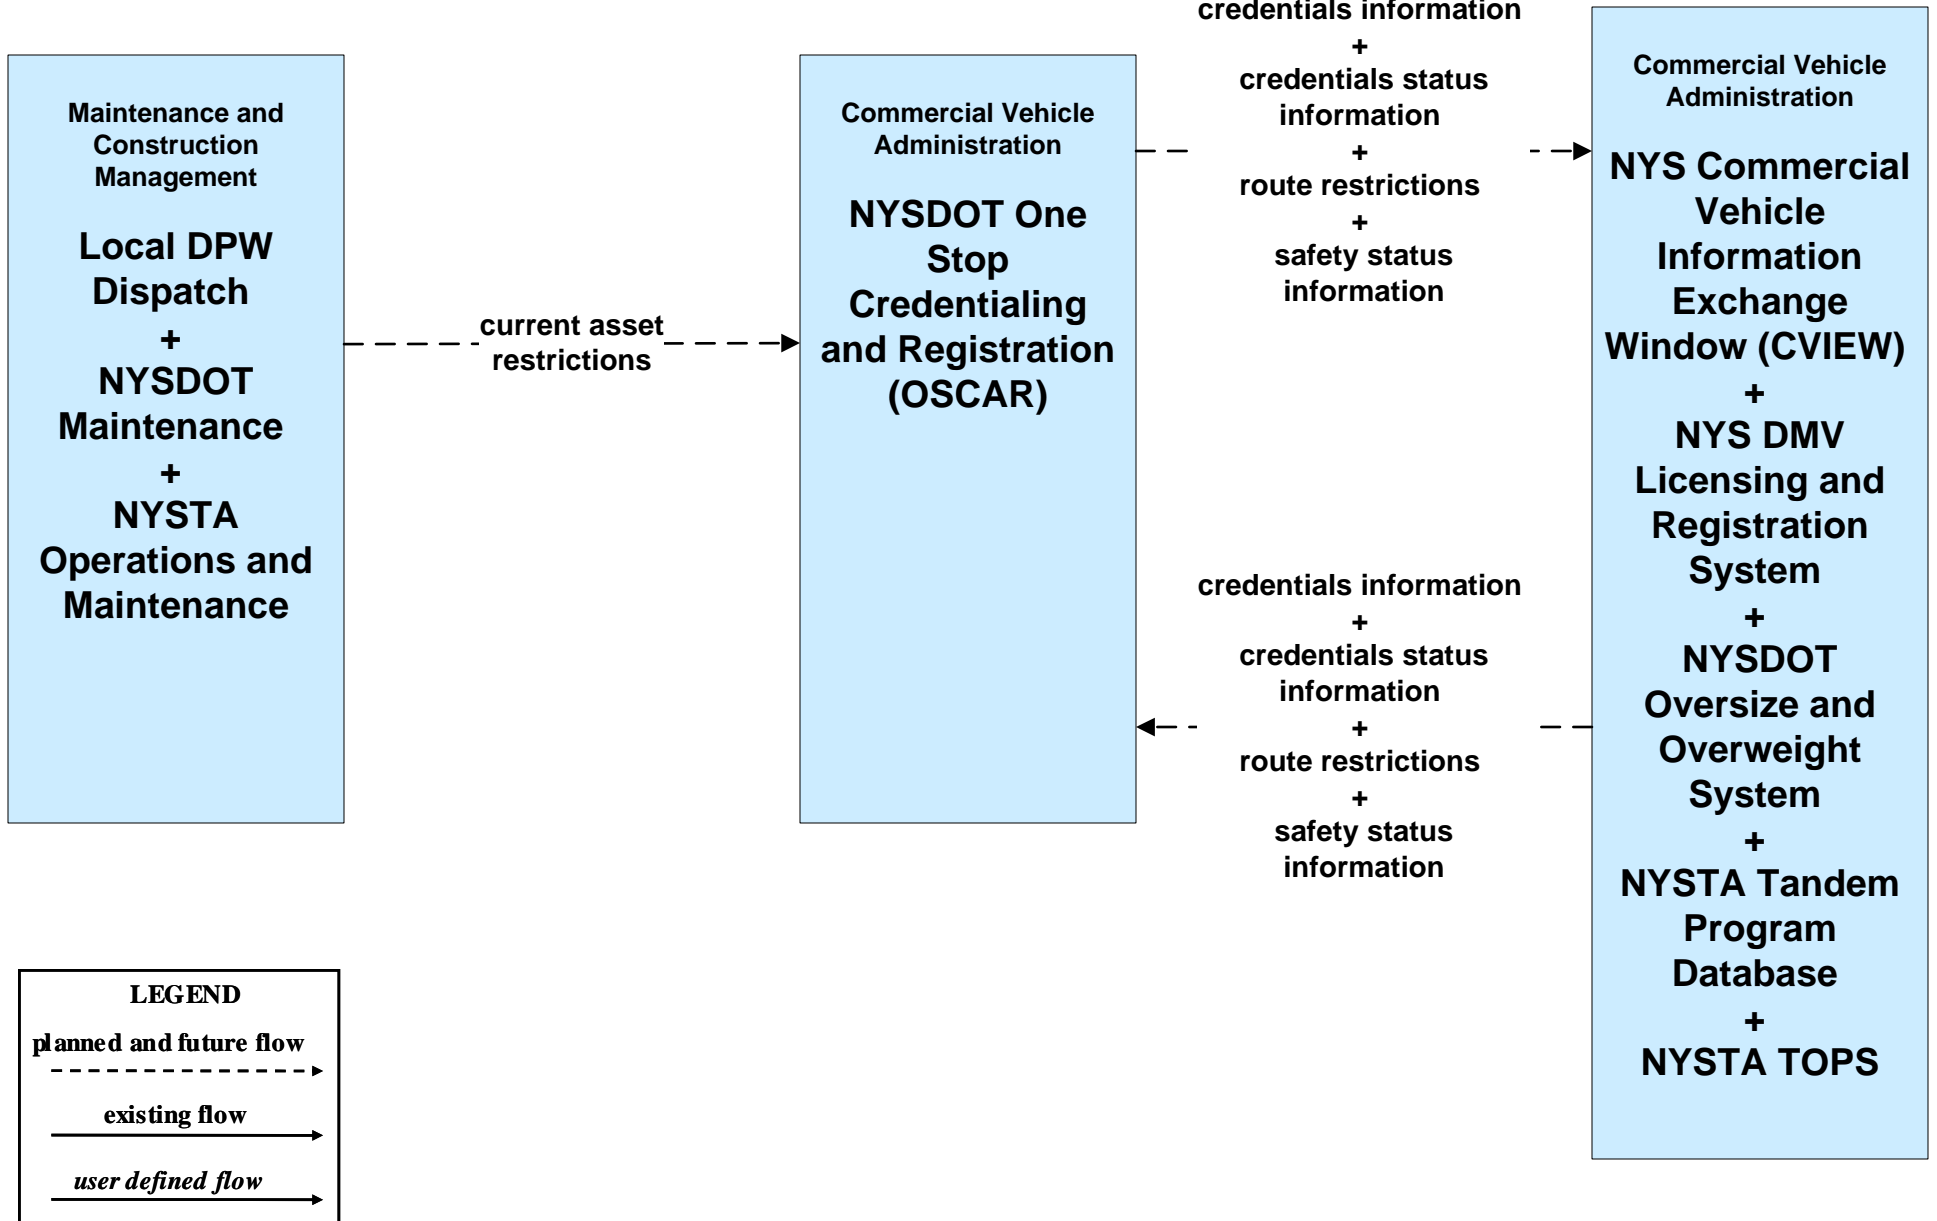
Maintenance and Construction Management

Local DPW Dispatch
+
NYSDOT Maintenance
+
NYSTA Operations and Maintenance

current asset restrictions

Commercial Vehicle Administration

NYSDOT One Stop Credentialing and Registration (OSCAR)

credentials information
+
credentials status information
+
route restrictions
+
safety status information

Commercial Vehicle Administration

NYS Commercial Vehicle Information Exchange Window (CVIEW)
+
NYS DMV Licensing and Registration System
+
NYSDOT Oversize and Overweight System
+
NYSTA Tandem Program Database
+
NYSTA TOPS

credentials information
+
credentials status information
+
route restrictions
+
safety status information

LEGEND
planned and future flow
existing flow
user defined flow